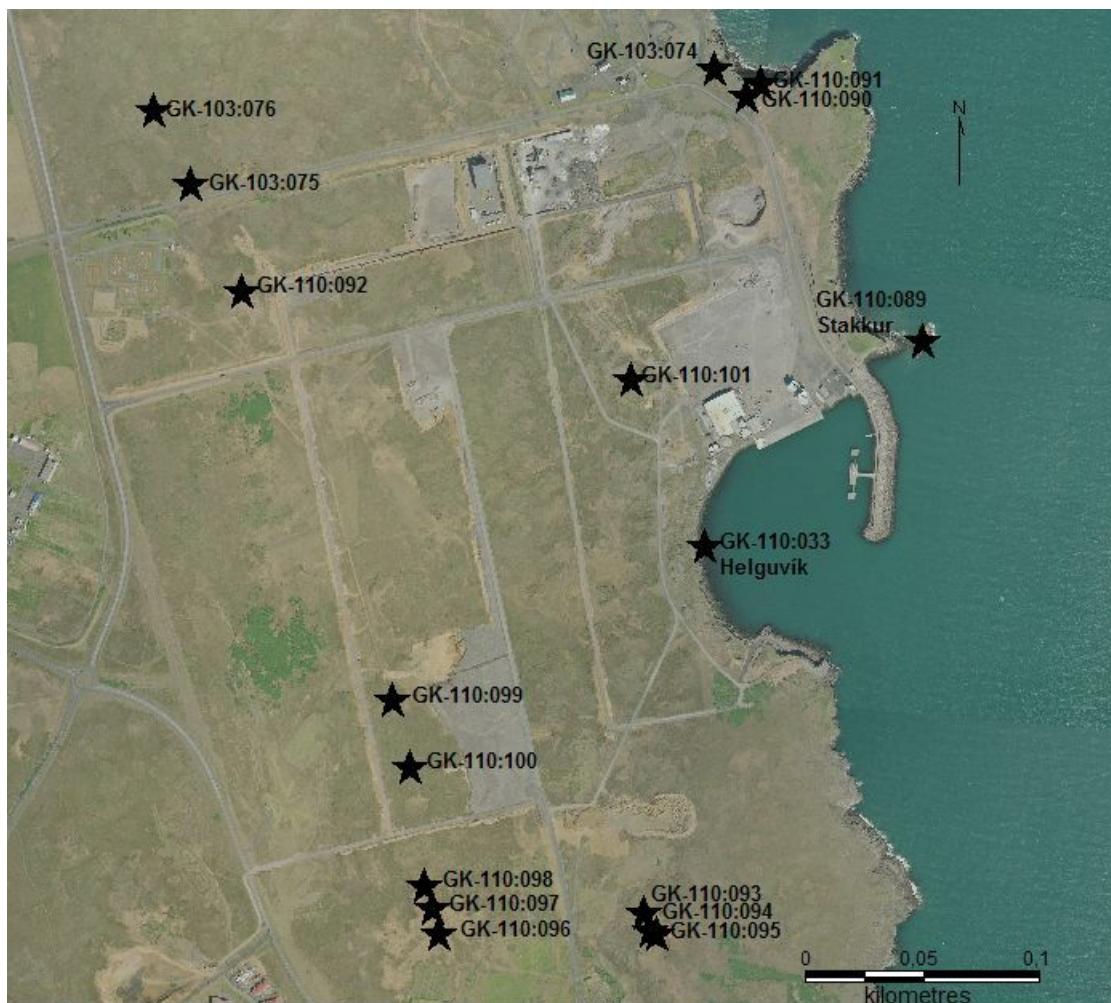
GK-103:074
GK-110:091
GK-110:090
N
GK-103:076
GK-103:075
GK-110:092
GK-110:089
Stakkur
GK-110:101
GK-110:033
Helguvík
GK-110:099
GK-110:100
GK-110:098
GK-110:097
GK-110:096
GK-110:093
GK-110:094
GK-110:095
0 0,05 0,1
kilometres